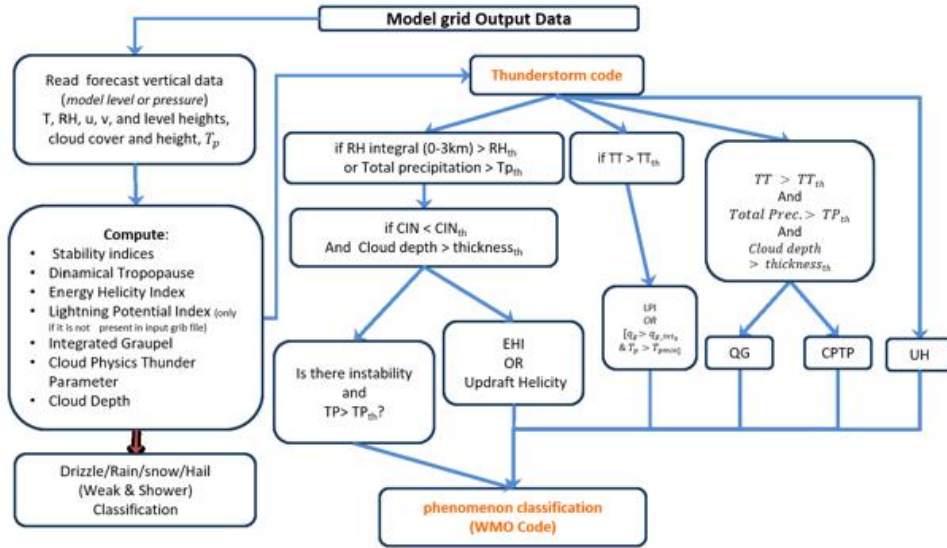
Model grid Output Data

Read forecast vertical data (*model level or pressure*) T, RH, u, v, and level heights, cloud cover and height, $T_p$

Compute:
- Stability indices
- Dinamical Tropopause
- Energy Helicity Index
- Lightning Potential Index (only if it is not present in input grib file)
- Integrated Graupel
- Cloud Physics Thunder Parameter
- Cloud Depth

Drizzle/Rain/snow/Hail (Weak & Shower) Classification

Thunderstorm code

if RH integral (0-3km) > RH$_{th}$ or Total precipitation > Tp$_{th}$

if CIN < CIN$_{th}$ And Cloud depth > thickness$_{th}$

Is there instability and TP> TP$_{th}$?

EHI OR Updraft Helicity

if TT > TT$_{th}$

LPI OR $[q_g > q_{g\_int_s}$ & $T_p > T_{pmin}]$

$TT > TT_{th}$ And $Total\ Prec. > TP_{th}$ And $Cloud\ depth > thickness_{th}$

QG

CPTP

UH

phenomenon classification (WMO Code)